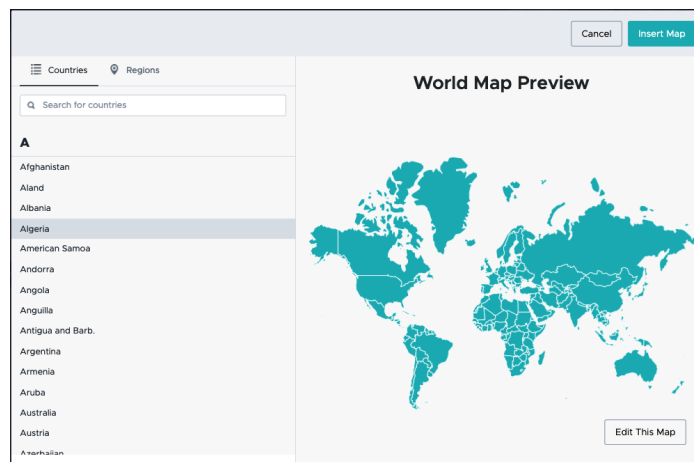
Cancel
Insert Map

Countries
Regions

Search for countries

A

Afghanistan
Aland
Albania
Algeria
American Samoa
Andorra
Angola
Anguilla
Antigua and Barb.
Argentina
Armenia
Aruba
Australia
Austria
Azerbaijan

World Map Preview

Edit This Map